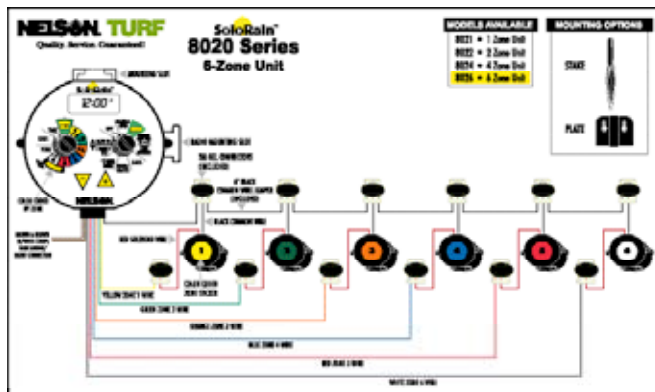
NELSON TURF
Quality. Service. Guaranteed!

SoloRain™
8020 Series
6-Zone Unit

MODELS AVAILABLE
8021 = 1 Zone Unit
8022 = 2 Zone Unit
8024 = 4 Zone Unit
8026 = 6 Zone Unit

MOUNTING OPTIONS
STAKE
PLATE

12:00

NELSON

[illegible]

YELLOW ZONE 1 WIRE
GREEN ZONE 2 WIRE
ORANGE ZONE 3 WIRE
BLUE ZONE 4 WIRE
RED ZONE 5 WIRE
WHITE ZONE 6 WIRE